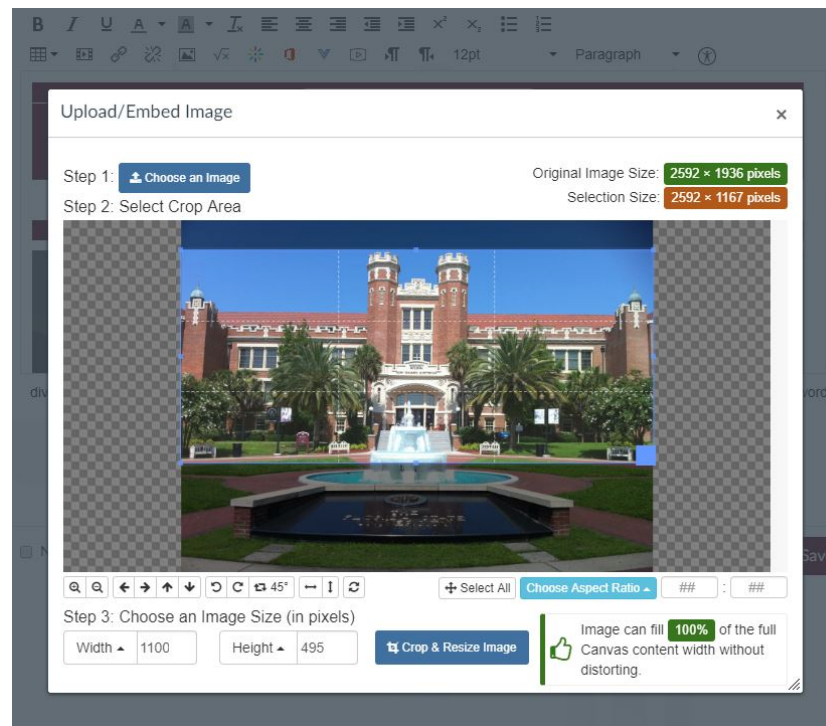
B I U A A $T_x$ $x^2$ $x_2$
12pt Paragraph

Upload/Embed Image ×

Step 1: Choose an Image
Original Image Size: 2592 × 1936 pixels
Selection Size: 2592 × 1167 pixels
Step 2: Select Crop Area

45° Select All Choose Aspect Ratio ## : ##

Step 3: Choose an Image Size (in pixels)
Width 1100 Height 495 Crop & Resize Image
Image can fill 100% of the full Canvas content width without distorting.

div
word
N
Sav